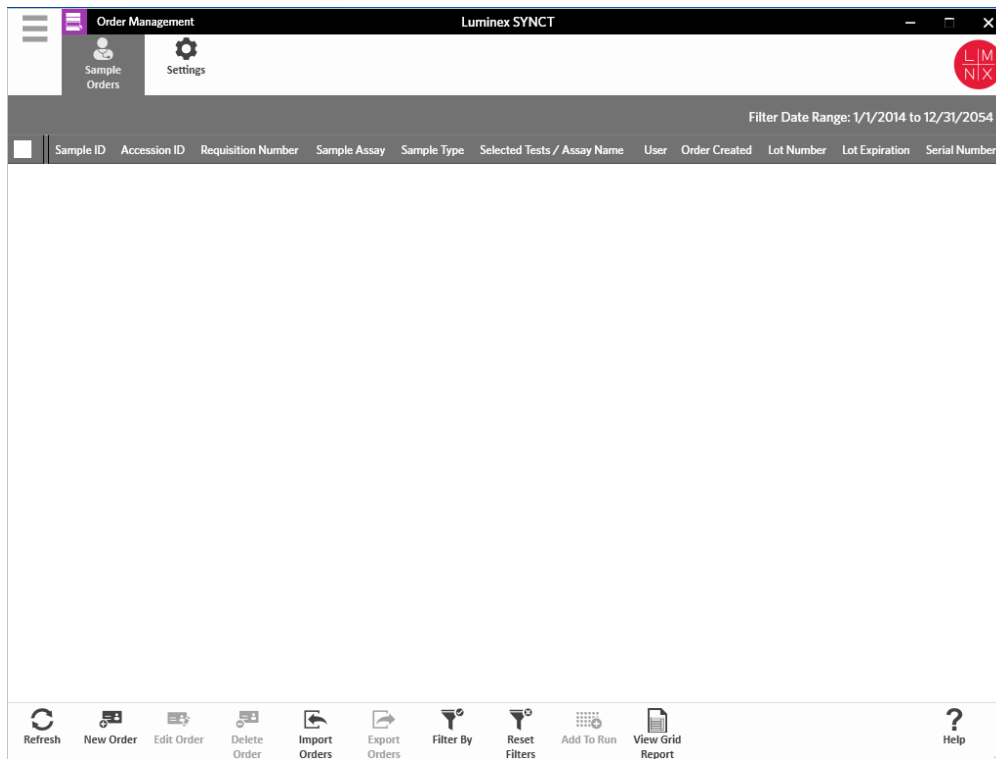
Order Management

Luminex SYNCT

Sample Orders

Settings

LMNX

Filter Date Range: 1/1/2014 to 12/31/2054

| Sample ID | Accession ID | Requisition Number | Sample Assay | Sample Type | Selected Tests / Assay Name | User | Order Created | Lot Number | Lot Expiration | Serial Number |
|---|---|---|---|---|---|---|---|---|---|---|

Refresh

New Order

Edit Order

Delete Order

Import Orders

Export Orders

Filter By

Reset Filters

Add To Run

View Grid Report

Help